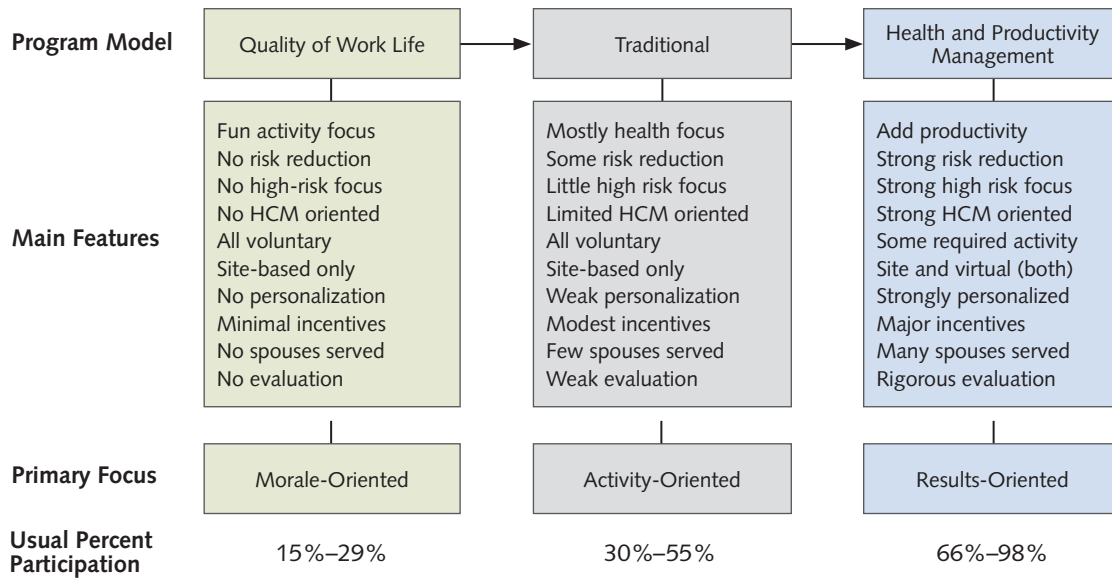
| | | | |
|---|---|---|---|
| **Program Model** | Quality of Work Life | Traditional | Health and Productivity Management |
| **Main Features** | Fun activity focus<br>No risk reduction<br>No high-risk focus<br>No HCM oriented<br>All voluntary<br>Site-based only<br>No personalization<br>Minimal incentives<br>No spouses served<br>No evaluation | Mostly health focus<br>Some risk reduction<br>Little high risk focus<br>Limited HCM oriented<br>All voluntary<br>Site-based only<br>Weak personalization<br>Modest incentives<br>Few spouses served<br>Weak evaluation | Add productivity<br>Strong risk reduction<br>Strong high risk focus<br>Strong HCM oriented<br>Some required activity<br>Site and virtual (both)<br>Strongly personalized<br>Major incentives<br>Many spouses served<br>Rigorous evaluation |
| **Primary Focus** | Morale-Oriented | Activity-Oriented | Results-Oriented |
| **Usual Percent Participation** | 15%–29% | 30%–55% | 66%–98% |